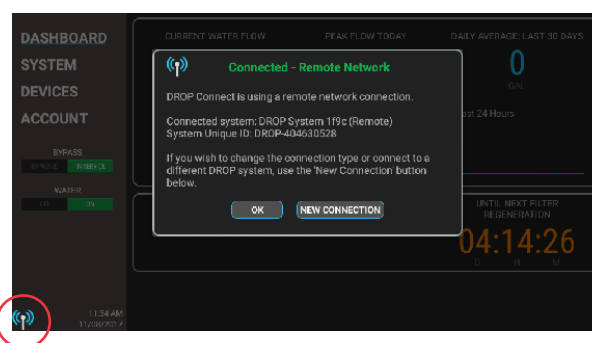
DASHBOARD
SYSTEM
DEVICES
ACCOUNT

BYPASS
BYPASS IN SERVICE

WATER
OFF ON

CURRENT WATER FLOW
PEAK FLOW TODAY
DAILY AVERAGE: LAST 30 DAYS
0
GAL
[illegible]st 24 Hours

Connected - Remote Network

DROP Connect is using a remote network connection.

Connected system: DROP System 1f9c (Remote)
System Unique ID: DROP-404630528

If you wish to change the connection type or connect to a different DROP system, use the 'New Connection' button below.

OK
NEW CONNECTION

UNTIL NEXT FILTER REGENERATION
04:14:26
D H M

11:34 AM
11/20/2017